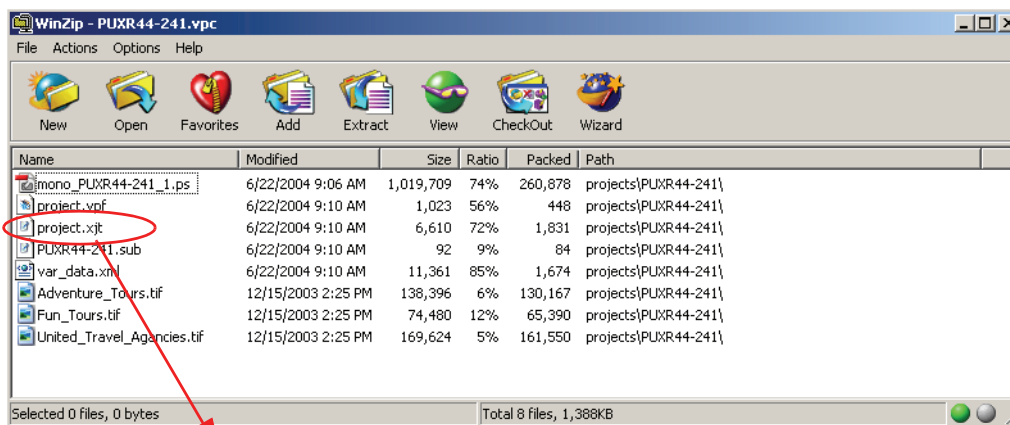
WinZip - PUXR44-241.vpc

File Actions Options Help

New Open Favorites Add Extract View CheckOut Wizard

| Name | Modified | Size | Ratio | Packed | Path |
|---|---|---|---|---|---|
| mono_PUXR44-241_1.ps | 6/22/2004 9:06 AM | 1,019,709 | 74% | 260,878 | projects\PUXR44-241\ |
| project.vpf | 6/22/2004 9:10 AM | 1,023 | 56% | 448 | projects\PUXR44-241\ |
| project.xjt | 6/22/2004 9:10 AM | 6,610 | 72% | 1,831 | projects\PUXR44-241\ |
| PUXR44-241.sub | 6/22/2004 9:10 AM | 92 | 9% | 84 | projects\PUXR44-241\ |
| var_data.xml | 6/22/2004 9:10 AM | 11,361 | 85% | 1,674 | projects\PUXR44-241\ |
| Adventure_Tours.tif | 12/15/2003 2:25 PM | 138,396 | 6% | 130,167 | projects\PUXR44-241\ |
| Fun_Tours.tif | 12/15/2003 2:25 PM | 74,480 | 12% | 65,390 | projects\PUXR44-241\ |
| United_Travel_Agencies.tif | 12/15/2003 2:25 PM | 169,624 | 5% | 161,550 | projects\PUXR44-241\ |

Selected 0 files, 0 bytes Total 8 files, 1,388KB